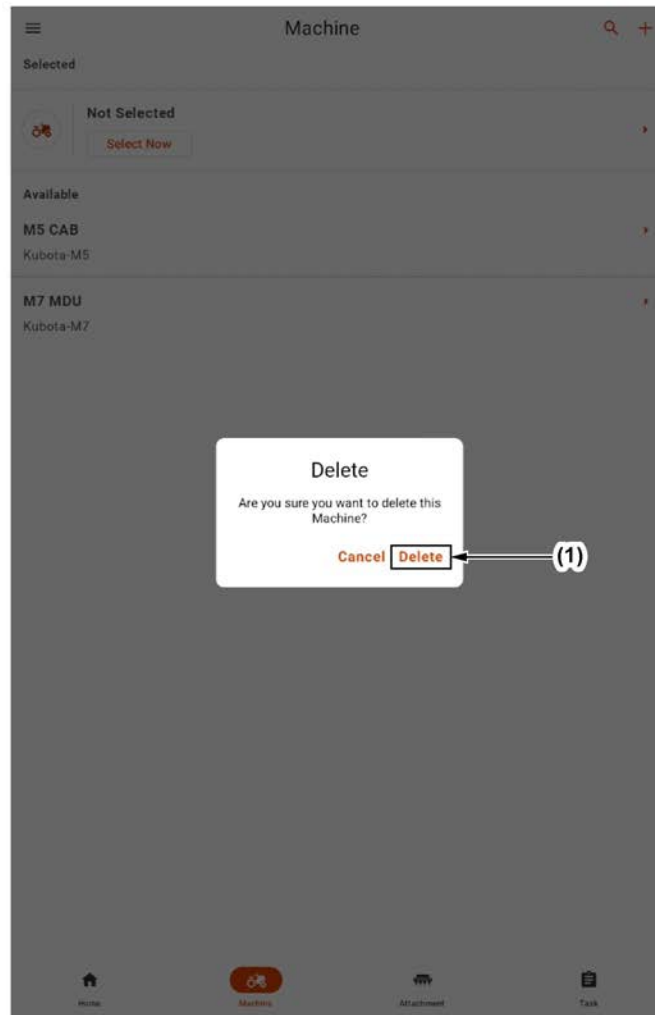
Machine

Selected

Not Selected

Select Now

Available

M5 CAB

Kubota-M5

M7 MDU

Kubota-M7

Delete

Are you sure you want to delete this Machine?

Cancel Delete

(1)

Home

Machine

Attachment

Task